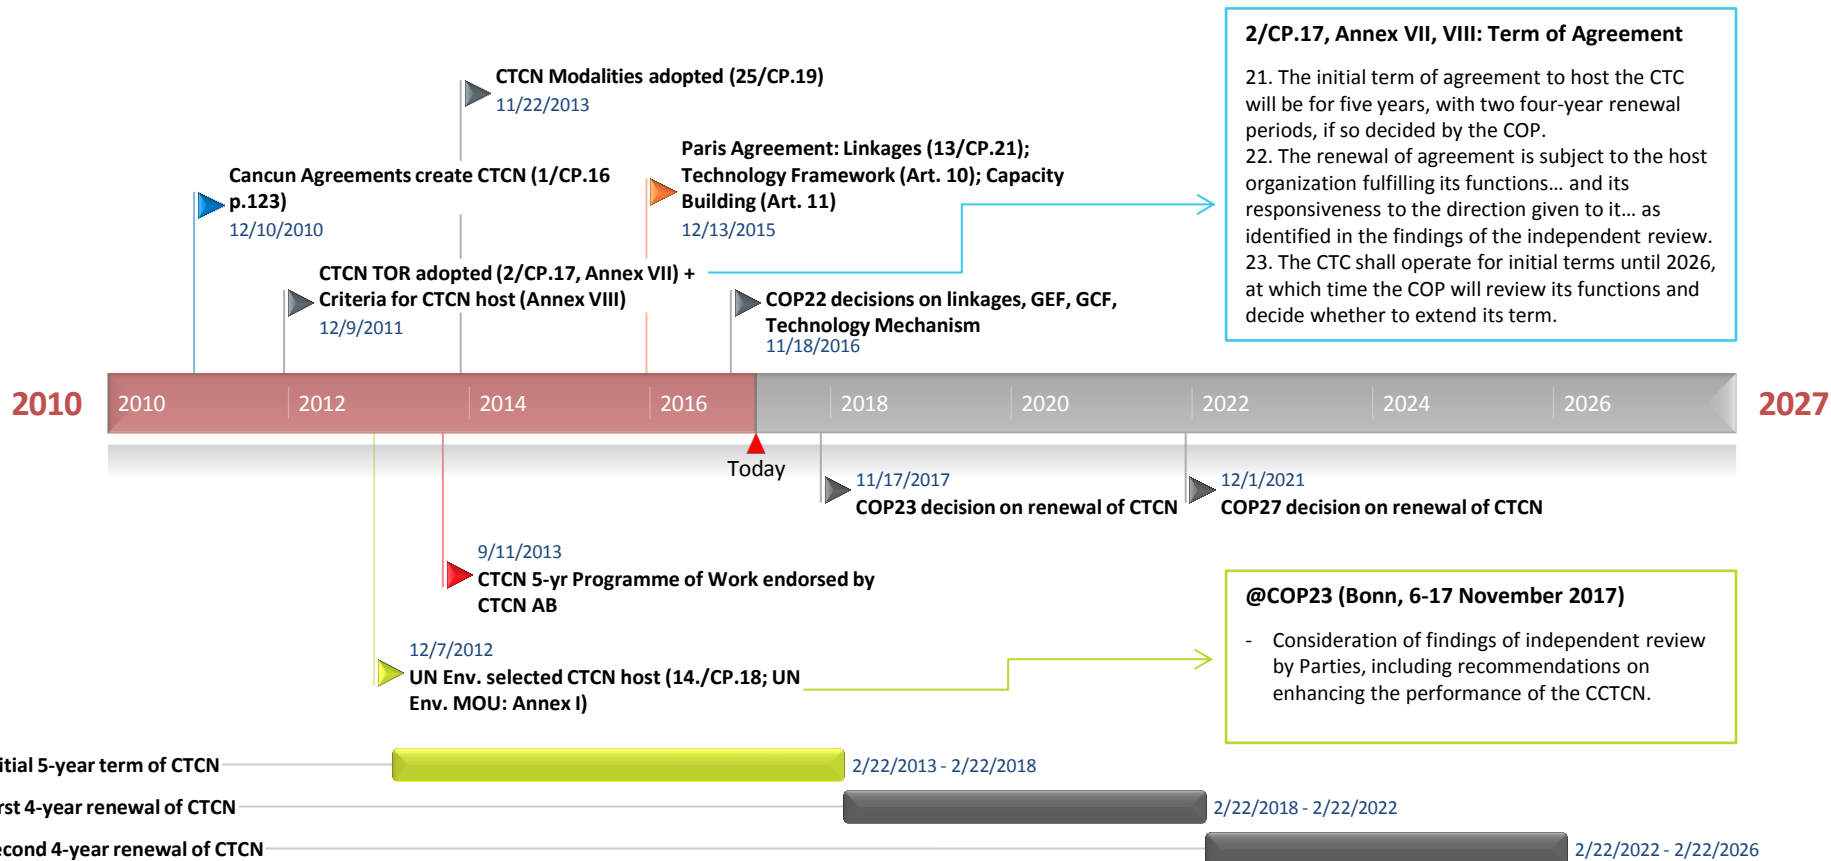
CTCN Modalities adopted (25/CP.19)
11/22/2013

Cancun Agreements create CTCN (1/CP.16 p.123)
12/10/2010

Paris Agreement: Linkages (13/CP.21); Technology Framework (Art. 10); Capacity Building (Art. 11)
12/13/2015

CTCN TOR adopted (2/CP.17, Annex VII) + Criteria for CTCN host (Annex VIII)
12/9/2011

COP22 decisions on linkages, GEF, GCF, Technology Mechanism
11/18/2016

2/CP.17, Annex VII, VIII: Term of Agreement

21. The initial term of agreement to host the CTC will be for five years, with two four-year renewal periods, if so decided by the COP.
22. The renewal of agreement is subject to the host organization fulfilling its functions… and its responsiveness to the direction given to it… as identified in the findings of the independent review.
23. The CTC shall operate for initial terms until 2026, at which time the COP will review its functions and decide whether to extend its term.

2010 | 2010 | 2012 | 2014 | 2016 | 2018 | 2020 | 2022 | 2024 | 2026 | 2027

Today

11/17/2017
COP23 decision on renewal of CTCN

12/1/2021
COP27 decision on renewal of CTCN

9/11/2013
CTCN 5-yr Programme of Work endorsed by CTCN AB

@COP23 (Bonn, 6-17 November 2017)

- Consideration of findings of independent review by Parties, including recommendations on enhancing the performance of the CCTCN.

12/7/2012
UN Env. selected CTCN host (14./CP.18; UN Env. MOU: Annex I)

itial 5-year term of CTCN
2/22/2013 - 2/22/2018
rst 4-year renewal of CTCN
2/22/2018 - 2/22/2022
econd 4-year renewal of CTCN
2/22/2022 - 2/22/2026